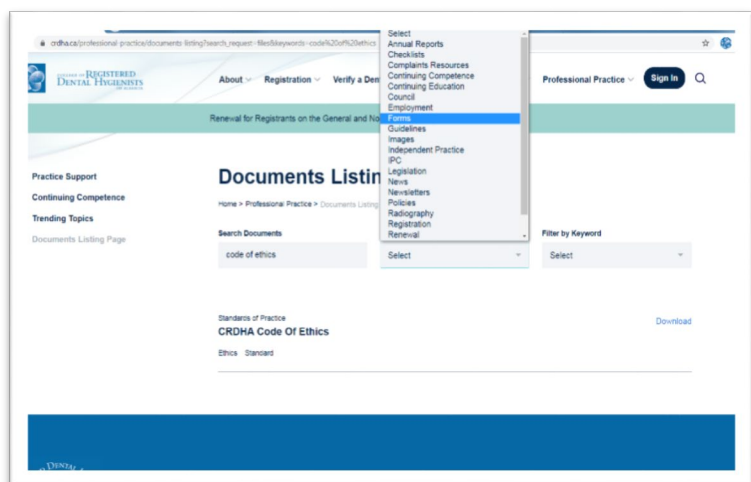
crdha.ca/professional-practice/documents-listing?search_request=files&keywords=code%20of%20ethics

COLLEGE OF REGISTERED DENTAL HYGIENISTS OF ALBERTA

About

Registration

Verify a Den

Professional Practice

Sign In

Renewal for Registrants on the General and No

Select
Annual Reports
Checklists
Complaints Resources
Continuing Competence
Continuing Education
Council
Employment
Forms
Guidelines
Images
Independent Practice
IPC
Legislation
News
Newsletters
Policies
Radiography
Registration
Renewal

Practice Support

Continuing Competence

Trending Topics

Documents Listing Page

Documents Listin

Home > Professional Practice > Documents Listing

Search Documents

code of ethics

Select

Filter by Keyword

Select

Standards of Practice

CRDHA Code Of Ethics

Download

Ethics Standard